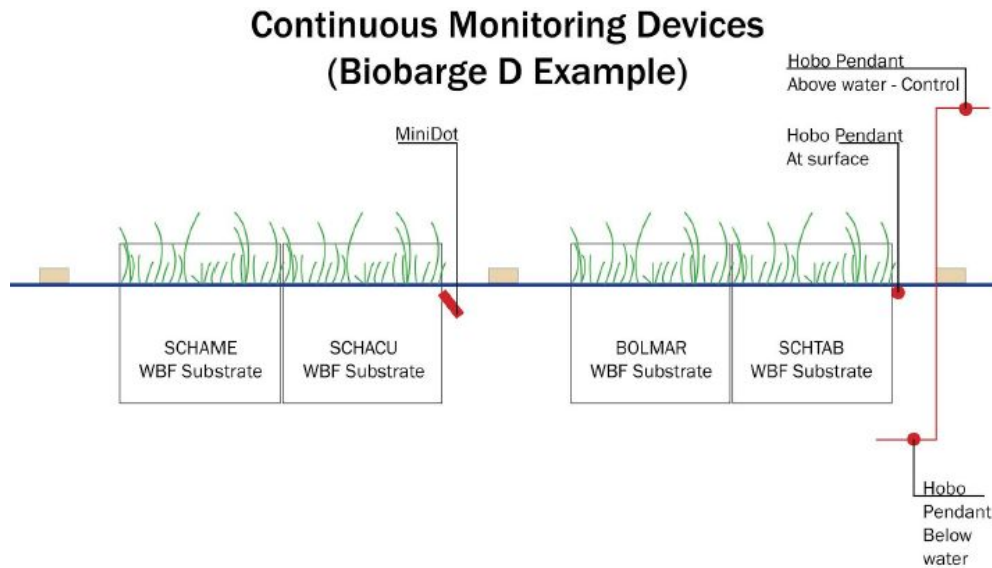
Continuous Monitoring Devices
(Biobarge D Example)

Hobo Pendant
Above water - Control

MiniDot

Hobo Pendant
At surface

SCHAME
WBF Substrate

SCHACU
WBF Substrate

BOLMAR
WBF Substrate

SCHTAB
WBF Substrate

Hobo
Pendant
Below
water